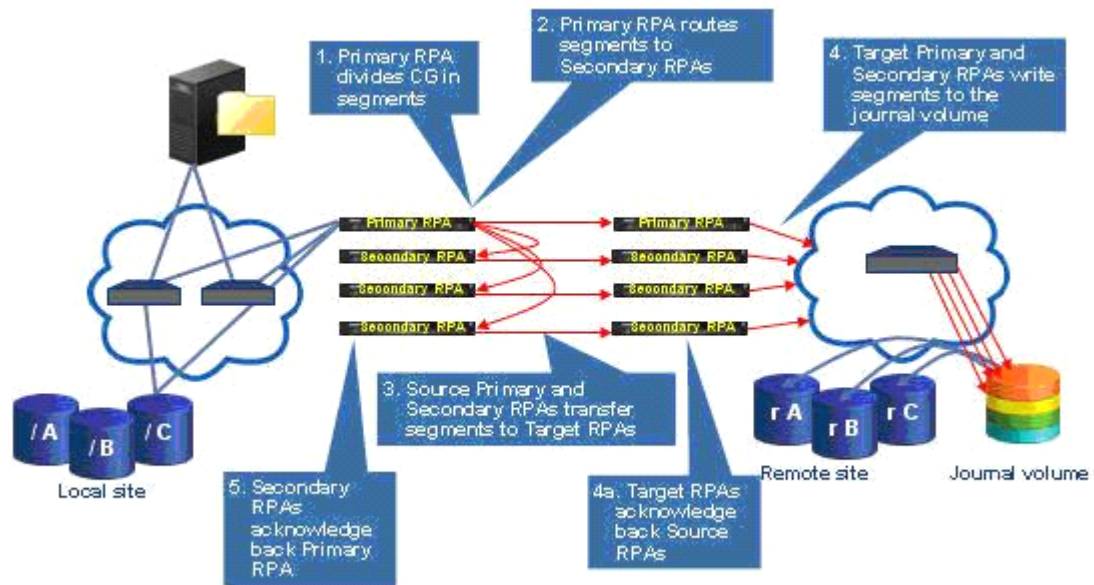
1. Primary RPA divides CG in segments

2. Primary RPA routes segments to Secondary RPAs

4. Target Primary and Secondary RPAs write segments to the journal volume

Primary RPA

Secondary RPA

Secondary RPA

Secondary RPA

Primary RPA

Secondary RPA

Secondary RPA

Secondary RPA

/A

/B

/C

Local site

3. Source Primary and Secondary RPAs transfer segments to Target RPAs

r A

r B

r C

Remote site

Journal volume

5. Secondary RPAs acknowledge back Primary RPA

4a. Target RPAs acknowledge back Source RPAs